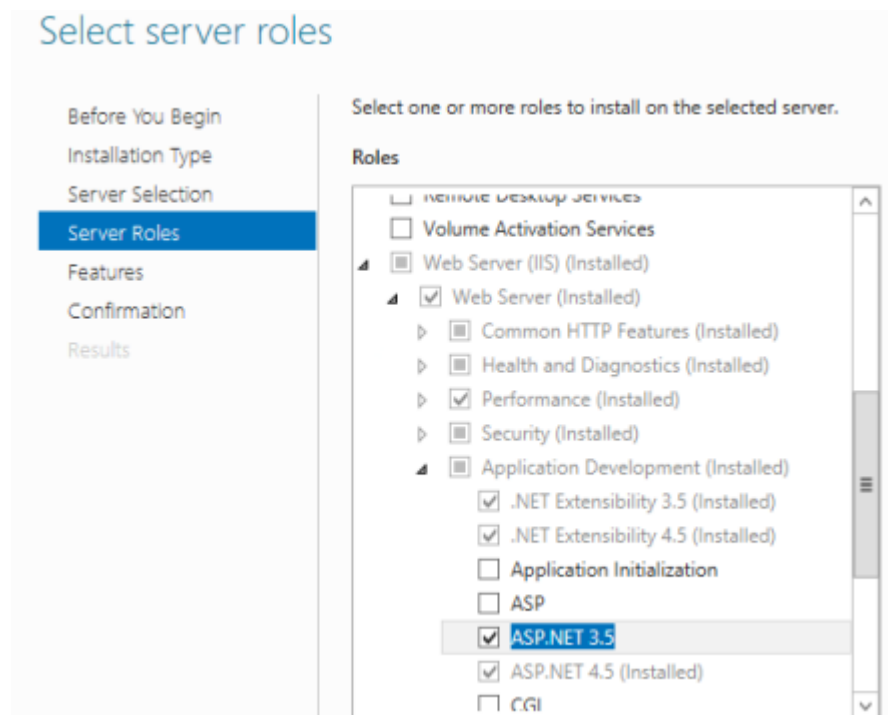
Select server roles

Before You Begin
Installation Type
Server Selection
Server Roles
Features
Confirmation
Results

Select one or more roles to install on the selected server.

Roles

Remote Desktop Services
Volume Activation Services
Web Server (IIS) (Installed)
Web Server (Installed)
Common HTTP Features (Installed)
Health and Diagnostics (Installed)
Performance (Installed)
Security (Installed)
Application Development (Installed)
.NET Extensibility 3.5 (Installed)
.NET Extensibility 4.5 (Installed)
Application Initialization
ASP
ASP.NET 3.5
ASP.NET 4.5 (Installed)
CGI